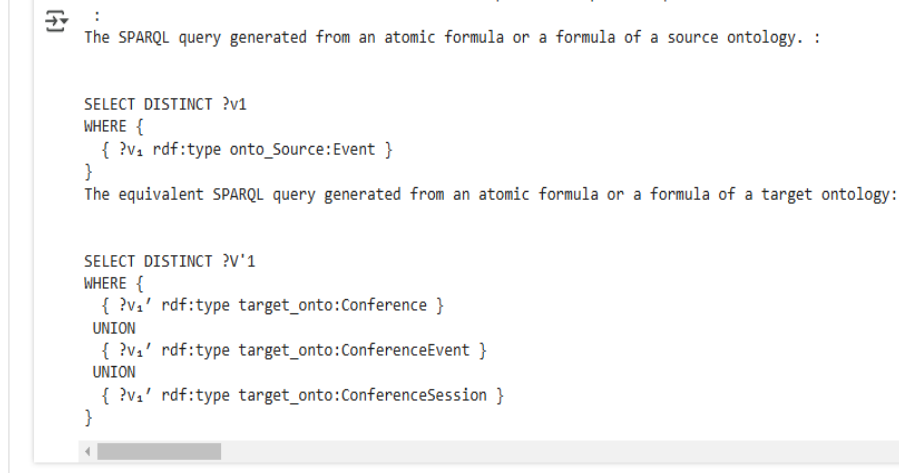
:
The SPARQL query generated from an atomic formula or a formula of a source ontology. :

SELECT DISTINCT ?v1
WHERE {
  { ?v₁ rdf:type onto_Source:Event }
}
The equivalent SPARQL query generated from an atomic formula or a formula of a target ontology:

SELECT DISTINCT ?V'1
WHERE {
  { ?v₁' rdf:type target_onto:Conference }
 UNION
  { ?v₁' rdf:type target_onto:ConferenceEvent }
 UNION
  { ?v₁' rdf:type target_onto:ConferenceSession }
}